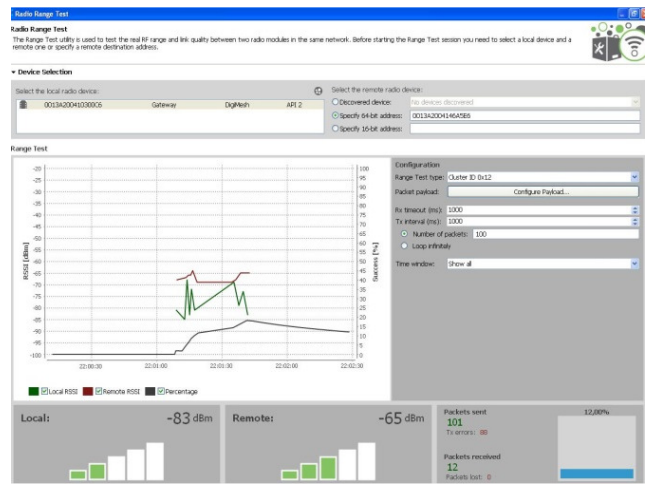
Radio Range Test

Radio Range Test

The Range Test utility is used to test the real RF range and link quality between two radio modules in the same network. Before starting the Range Test session you need to select a local device and a remote one or specify a remote destination address.

▾ Device Selection

Select the local radio device:

| 0013A20041030C6 | Gateway | DigiMesh | API 2 |
|---|---|---|---|

Select the remote radio device:

Discovered device: No devices discovered

Specify 64-bit address: 0013A2004146A5B6

Specify 16-bit address:

Range Test

-20, -25, -30, -35, -40, -45, -50, -55, -60, -65, -70, -75, -80, -85, -90, -95, -100

RSSI [dBm]

100, 95, 90, 85, 80, 75, 70, 65, 60, 55, 50, 45, 40, 35, 30, 25, 20, 15, 10, 5, 0

Success [%]

22:00:30 22:01:00 22:01:30 22:02:00 22:02:30

Local RSSI Remote RSSI Percentage

Configuration

Range Test type: Cluster ID 0x12

Packet payload: Configure Payload...

Rx timeout (ms): 1000

Tx interval (ms): 1000

Number of packets: 100

Loop infinitely

Time window: Show all

Local: -83 dBm

Remote: -65 dBm

Packets sent
101
Tx errors: 88

12,00%

Packets received
12
Packets lost: 0